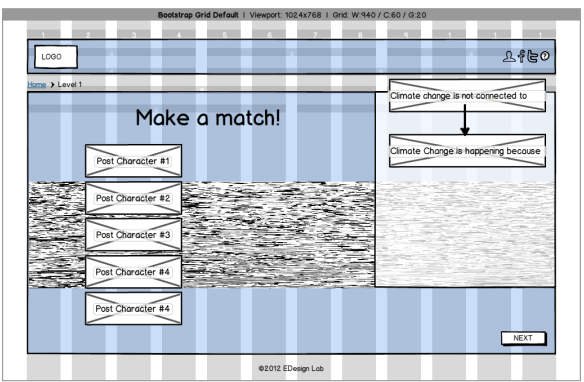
Bootstrap Grid Default | Viewport: 1024x768 | Grid: W:940 / C:60 / G:20

1 2 3 4 5 6 7 8 9 1 1 1

LOGO

Home > Level 1

Make a match!

Post Character #1

Post Character #2

Post Character #3

Post Character #4

Post Character #4

Climate change is not connected to

Climate Change is happening because

NEXT

©2012 EDesign Lab